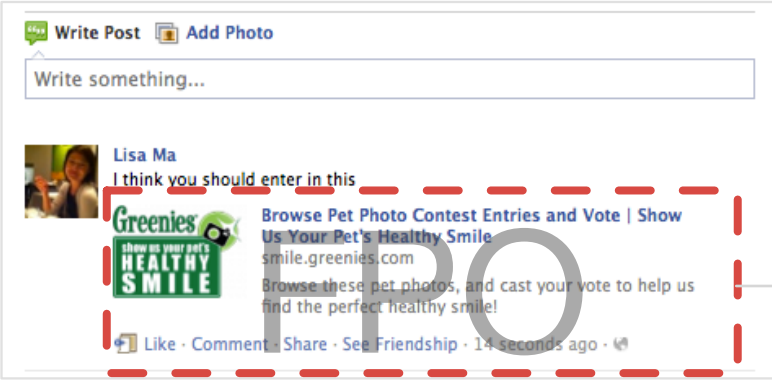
Write Post Add Photo

Write something...

Lisa Ma
I think you should enter in this

Greenies show us your pet's HEALTHY SMILE

Browse Pet Photo Contest Entries and Vote | Show Us Your Pet's Healthy Smile
smile.greenies.com
Browse these pet photos, and cast your vote to help us find the perfect healthy smile!

FPO

Like · Comment · Share · See Friendship · 14 seconds ago ·